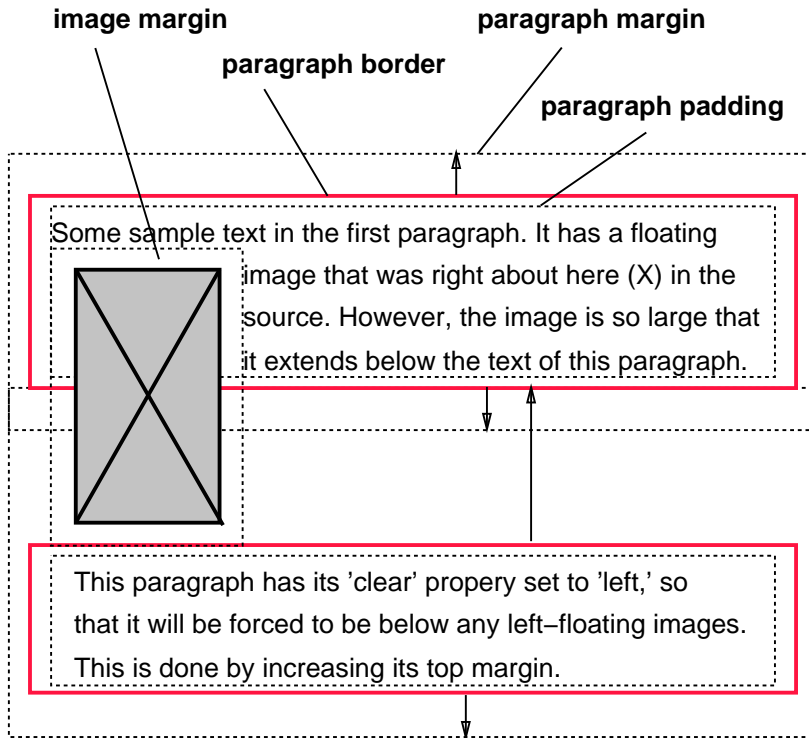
image margin

paragraph margin

paragraph border

paragraph padding

Some sample text in the first paragraph. It has a floating image that was right about here (X) in the source. However, the image is so large that it extends below the text of this paragraph.

This paragraph has its 'clear' propery set to 'left,' so that it will be forced to be below any left−floating images. This is done by increasing its top margin.